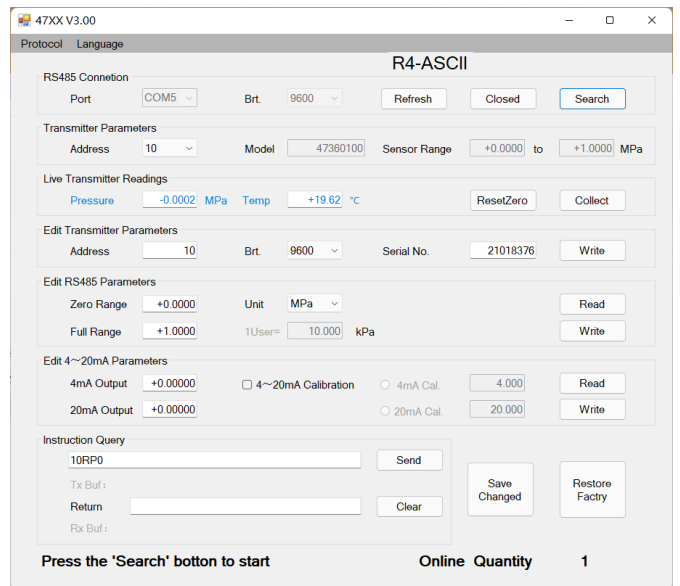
47XX V3.00

Protocol Language

R4-ASCII

RS485 Connetion

Port COM5 Brt. 9600 Refresh Closed Search

Transmitter Parameters

Address 10 Model 47360100 Sensor Range +0.0000 to +1.0000 MPa

Live Transmitter Readings

Pressure -0.0002 MPa Temp +19.62 ℃ ResetZero Collect

Edit Transmitter Parameters

Address 10 Brt. 9600 Serial No. 21018376 Write

Edit RS485 Parameters

Zero Range +0.0000 Unit MPa Read

Full Range +1.0000 1User= 10.000 kPa Write

Edit 4～20mA Parameters

4mA Output +0.00000 4～20mA Calibration 4mA Cal. 4.000 Read

20mA Output +0.00000 20mA Cal. 20.000 Write

Instruction Query

10RP0 Send

Tx Buf：

Return Clear

Rx Buf：

Save Changed

Restore Factry

Press the 'Search' botton to start

Online Quantity 1